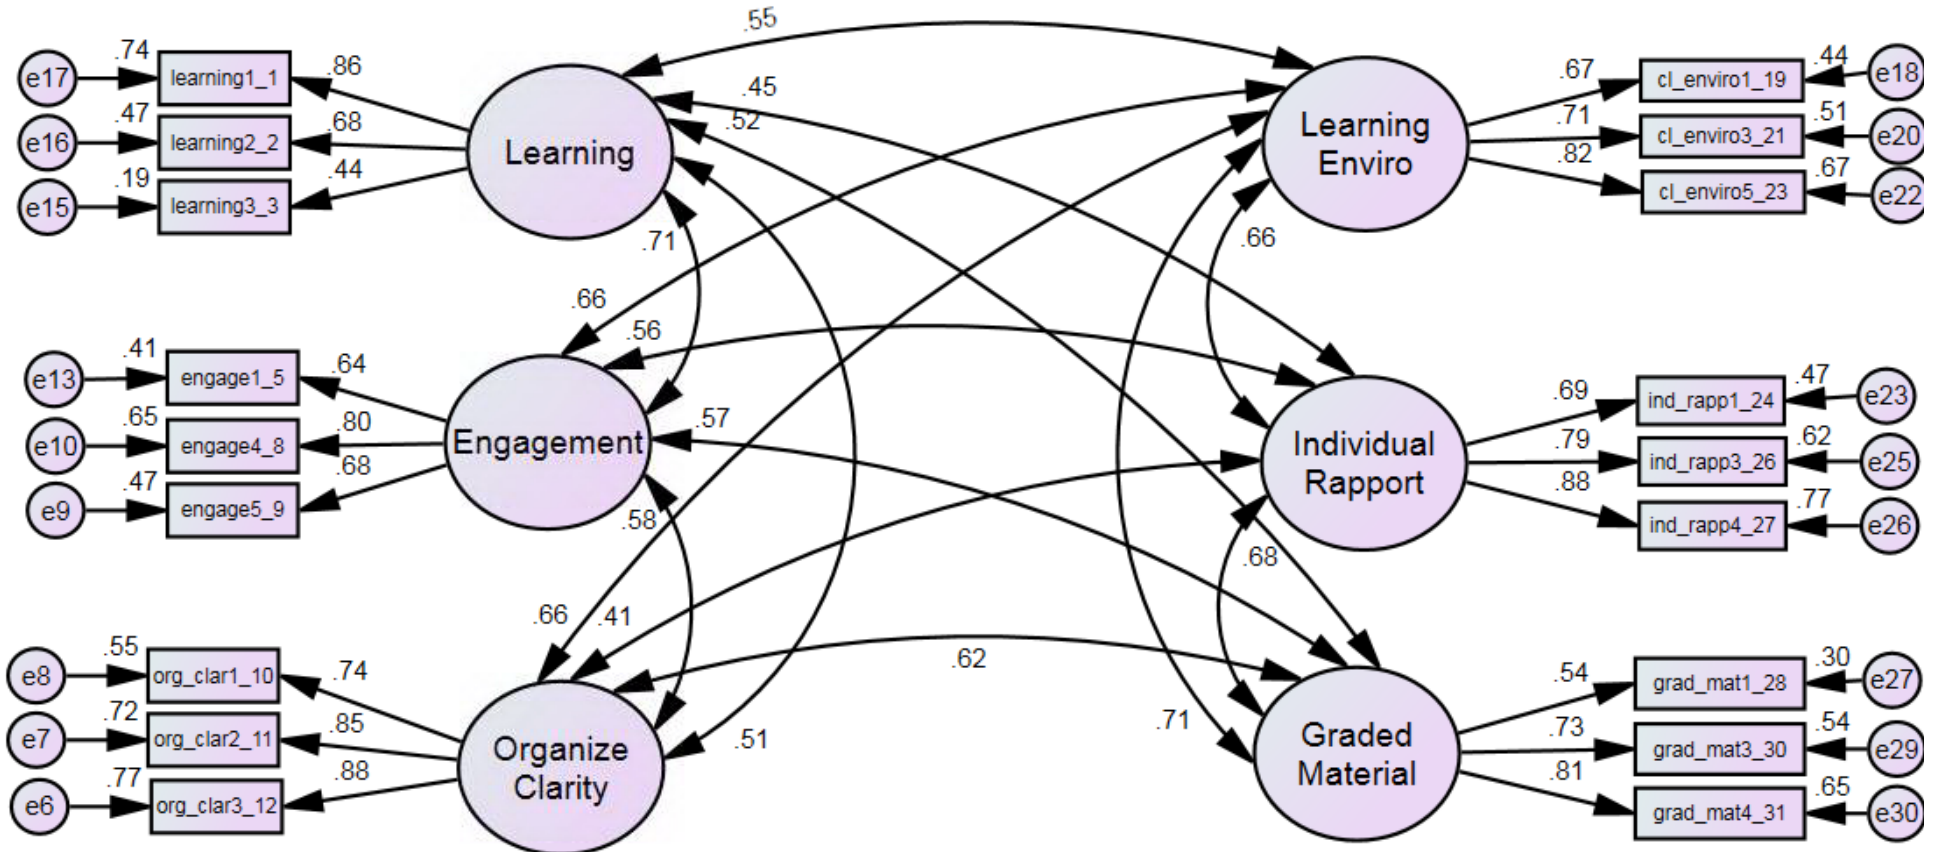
.55
.74 learning1_1 .86
e17
.47 learning2_2 .68
e16
.19 learning3_3 .44
e15
Learning
.45
.52
.71
.66
.56
.41 engage1_5 .64
e13
.65 engage4_8 .80
e10
.47 engage5_9 .68
e9
Engagement
.57
.58
.66
.41
.55 org_clar1_10 .74
e8
.72 org_clar2_11 .85
e7
.77 org_clar3_12 .88
e6
Organize Clarity
.51
.62
Learning Enviro
.67 cl_enviro1_19 .44 e18
.71 cl_enviro3_21 .51 e20
.82 cl_enviro5_23 .67 e22
.66
Individual Rapport
.69 ind_rapp1_24 .47 e23
.79 ind_rapp3_26 .62 e25
.88 ind_rapp4_27 .77 e26
.68
.71
Graded Material
.54 grad_mat1_28 .30 e27
.73 grad_mat3_30 .54 e29
.81 grad_mat4_31 .65 e30